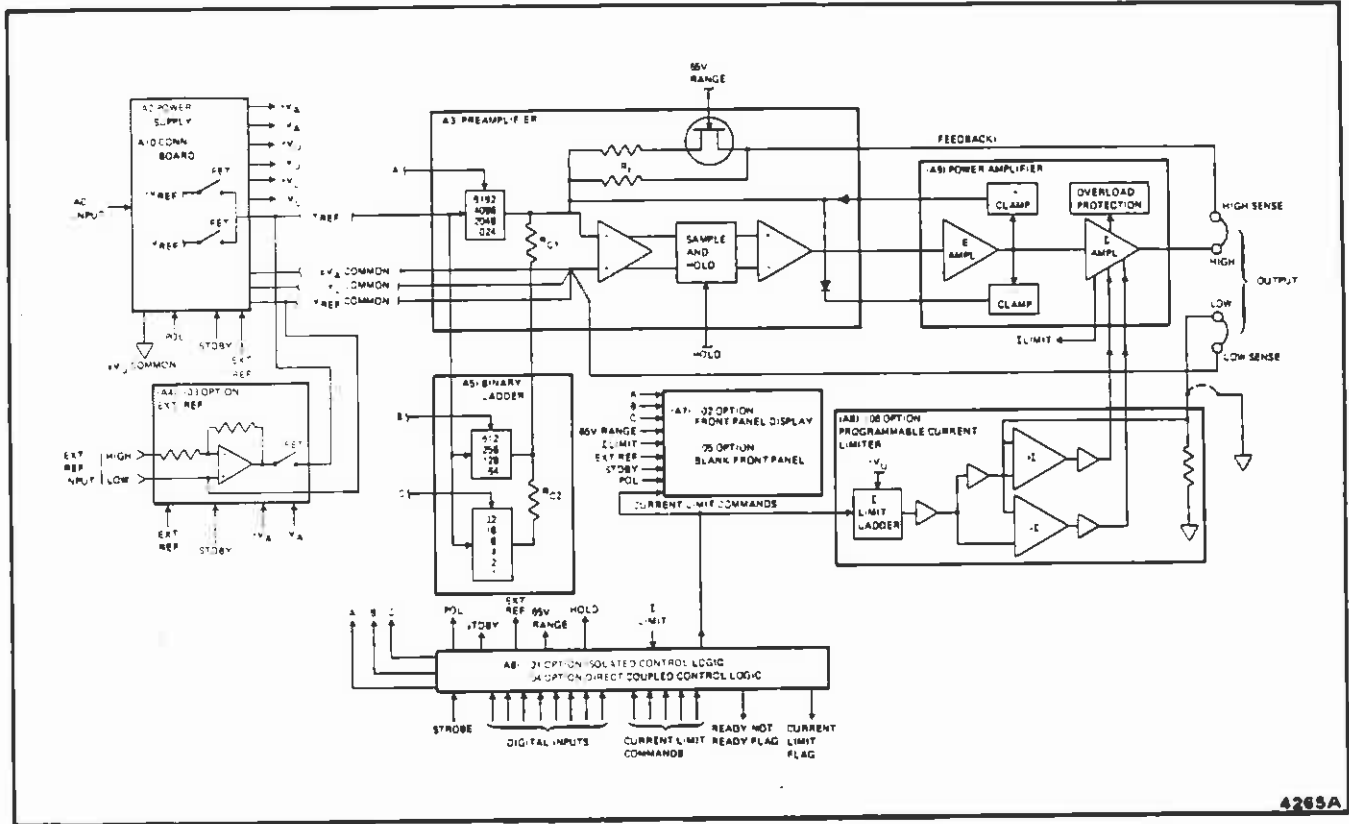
65V RANGE

A2 POWER SUPPLY
A10 CONN BOARD

AC INPUT

+REF
FET
FET
-REF

$+V_A$
$-V_A$
$+V_U$
$-V_U$
$+V_L$
$-V_L$

±REF

$\pm V_A$ COMMON
$\pm V_L$ COMMON
±REF COMMON

POL
STDBY
EXT REF
$\pm V_U$ COMMON

(A4) -03 OPTION EXT REF
EXT REF INPUT
HIGH
LOW
FET
EXT REF
STDBY
$+V_A$
$-V_A$

A3 PREAMPLIFIER
A
8192
4096
2048
1024
$R_{C1}$
$R_F$
SAMPLE AND HOLD
HOLD

FEEDBACK

(A9) POWER AMPLIFIER
+ CLAMP
- CLAMP
E AMPL
E AMPL
OVERLOAD PROTECTION
I LIMIT

HIGH SENSE
HIGH
OUTPUT
LOW
LOW SENSE

A5 BINARY LADDER
B
512
256
128
64
C
32
16
8
4
2
1
$R_{C2}$

A
B
C
65V RANGE
I LIMIT
EXT REF
STDBY
POL
(A7) -02 OPTION FRONT PANEL DISPLAY
-05 OPTION BLANK FRONT PANEL

CURRENT LIMIT COMMANDS

(A8) -08 OPTION PROGRAMMABLE CURRENT LIMITER
$+V_U$
I LIMIT LADDER
+I
-I

A
B
C
POL
STDBY
EXT REF
65V RANGE
HOLD
I LIMIT

A6 -21 OPTION ISOLATED CONTROL LOGIC
-04 OPTION DIRECT COUPLED CONTROL LOGIC

STROBE
DIGITAL INPUTS
CURRENT LIMIT COMMANDS
READY NOT READY FLAG
CURRENT LIMIT FLAG

4265A